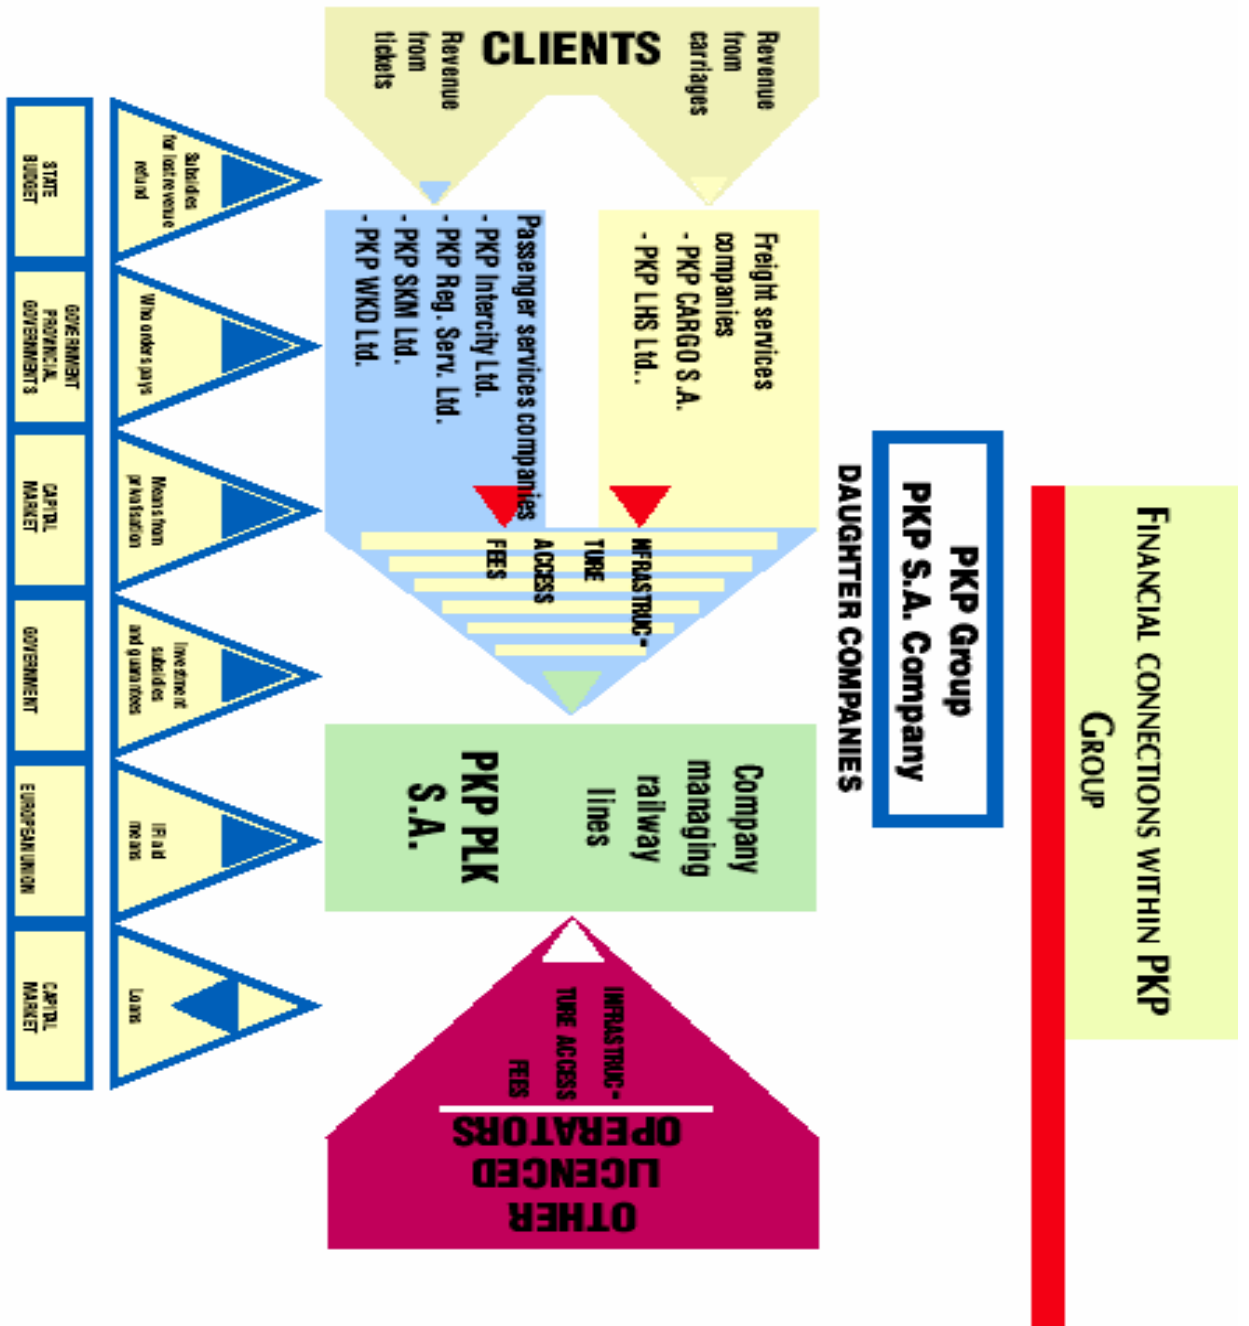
FINANCIAL CONNECTIONS WITHIN PKP GROUP

PKP Group
PKP S.A. Company

DAUGHTER COMPANIES

CLIENTS

Revenue from carriages

Revenue from tickets

Freight services companies
- PKP CARGO S.A.
- PKP LHS Ltd..

Passenger services companies
- PKP Intercity Ltd.
- PKP Reg. Serv. Ltd.
- PKP SKM Ltd.
- PKP WKD Ltd.

INFRASTRUC-TURE ACCESS FEES

Company managing railway lines

PKP PLK S.A.

INFRASTRUC-TURE ACCESS FEES

OTHER LICENCED OPERATORS

Subsidies for lost revenue refund

Who orders pays

Means from privatisation

Investment subsidies and guarantees

IFI aid means

Loans

STATE BUDGET

GOVERNMENT PROVINCIAL GOVERNMENTS

CAPITAL MARKET

GOVERNMENT

EUROPEAN UNION

CAPITAL MARKET